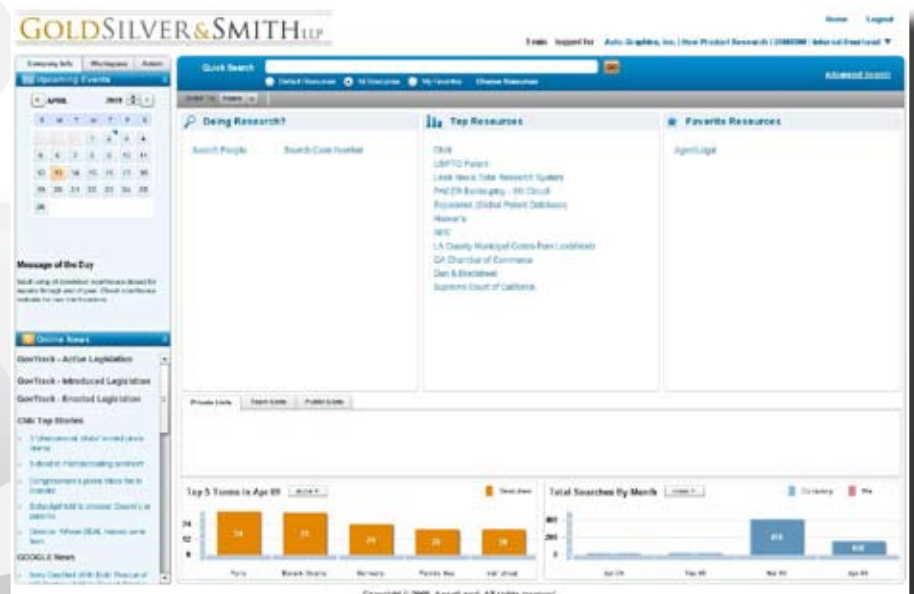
GOLDSILVER&SMITH LLP

Home Logout

Upcoming Events

APRIL 2009

| S | M | T | W | T | F | S |
|---|---|---|---|---|---|---|
| | | | 1 | 2 | 3 | 4 |
| 5 | 6 | 7 | 8 | 9 | 10 | 11 |
| 12 | 13 | 14 | 15 | 16 | 17 | 18 |
| 19 | 20 | 21 | 22 | 23 | 24 | 25 |
| 26 | | | | | | |

Message of the Day

Online News

GovTrack - Active Legislation

GovTrack - Introduced Legislation

GovTrack - Enacted Legislation

CNN Top Stories

GOOGLE News

Quick Search

Advanced Search

Doing Research?

Search People

Search Case Number

Top Resources

CNN

USPTO Patent

PACER Bankruptcy - 9th Circuit

Hoover's

NYC

CA Chamber of Commerce

Dun & Bradstreet

Supreme Court of California

Favorite Resources

Private Links

Team Links

Public Links

Top 5 Terms In Apr 09

Total Searches By Month

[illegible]